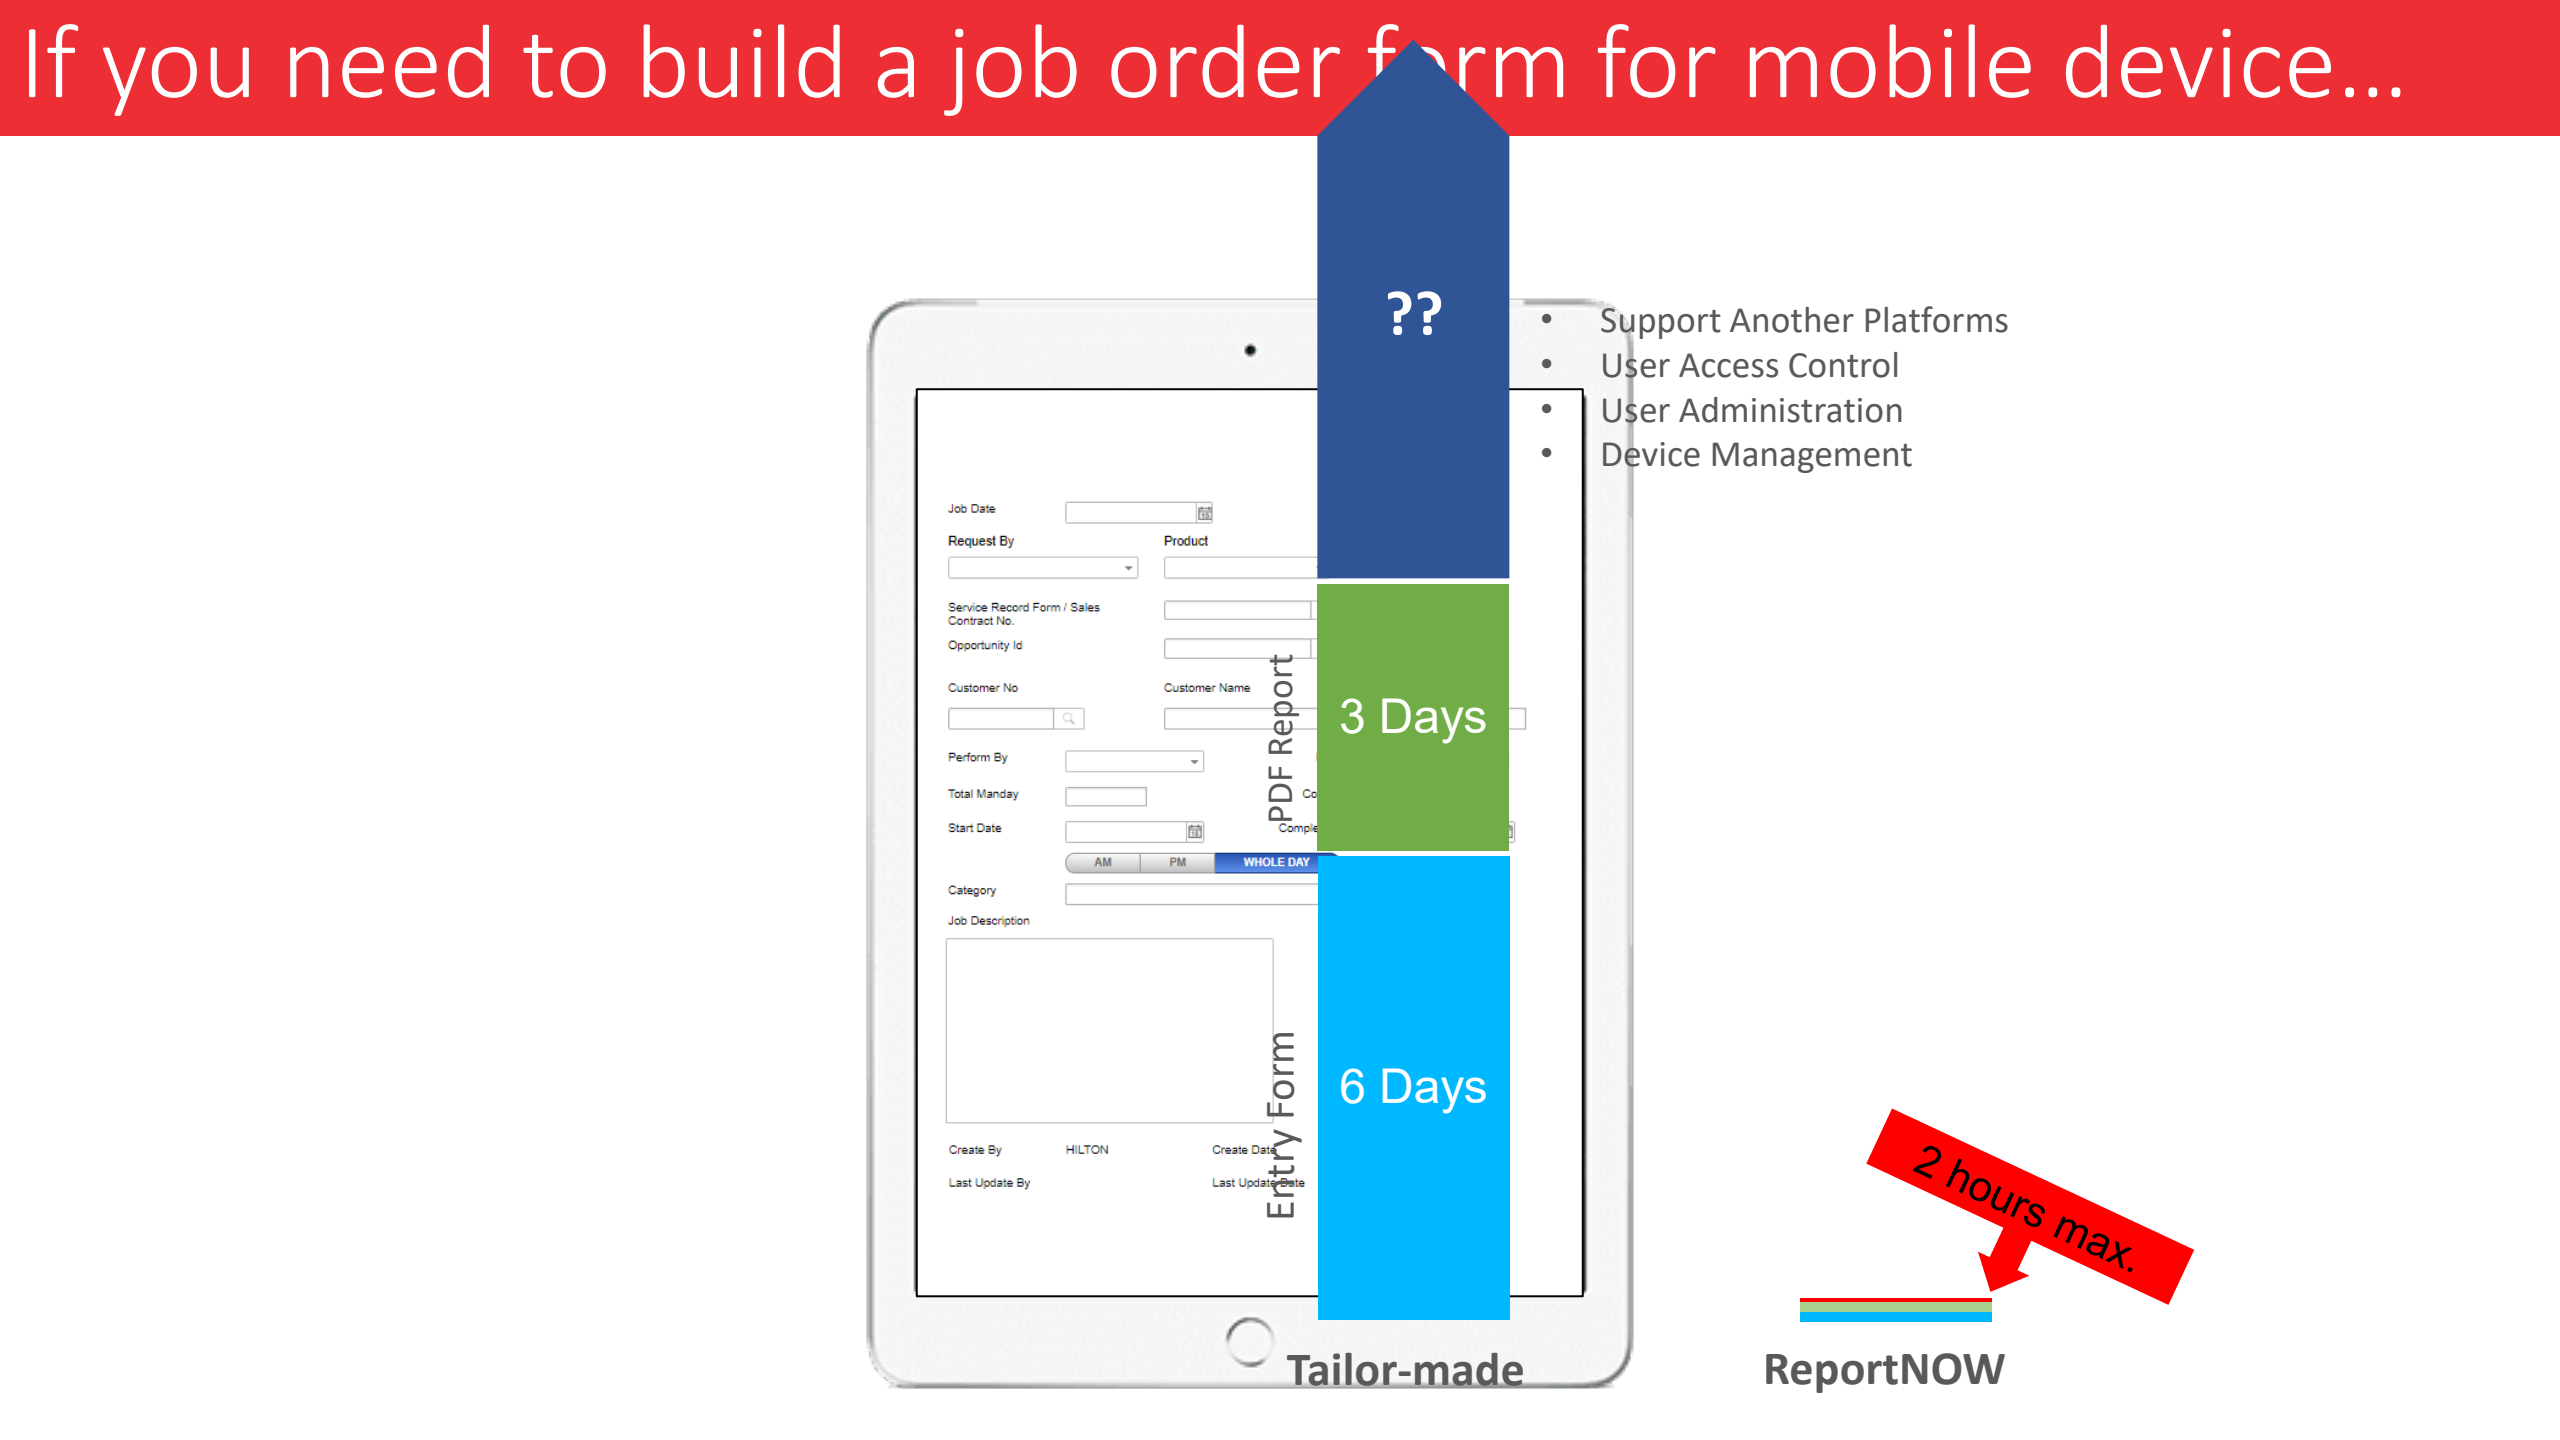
If you need to build a job order form for mobile device...

??

- Support Another Platforms
- User Access Control
- User Administration
- Device Management

Job Date

Request By

Product

Service Record Form / Sales Contract No.

Opportunity Id

Customer No

Customer Name

Perform By

Total Manday

Co

Start Date

Comple

AM PM WHOLE DAY

Category

Job Description

Create By HILTON

Create Date

Last Update By

Last Update Date

PDF Report

3 Days

Entry Form

6 Days

Tailor-made

2 hours max.

ReportNOW